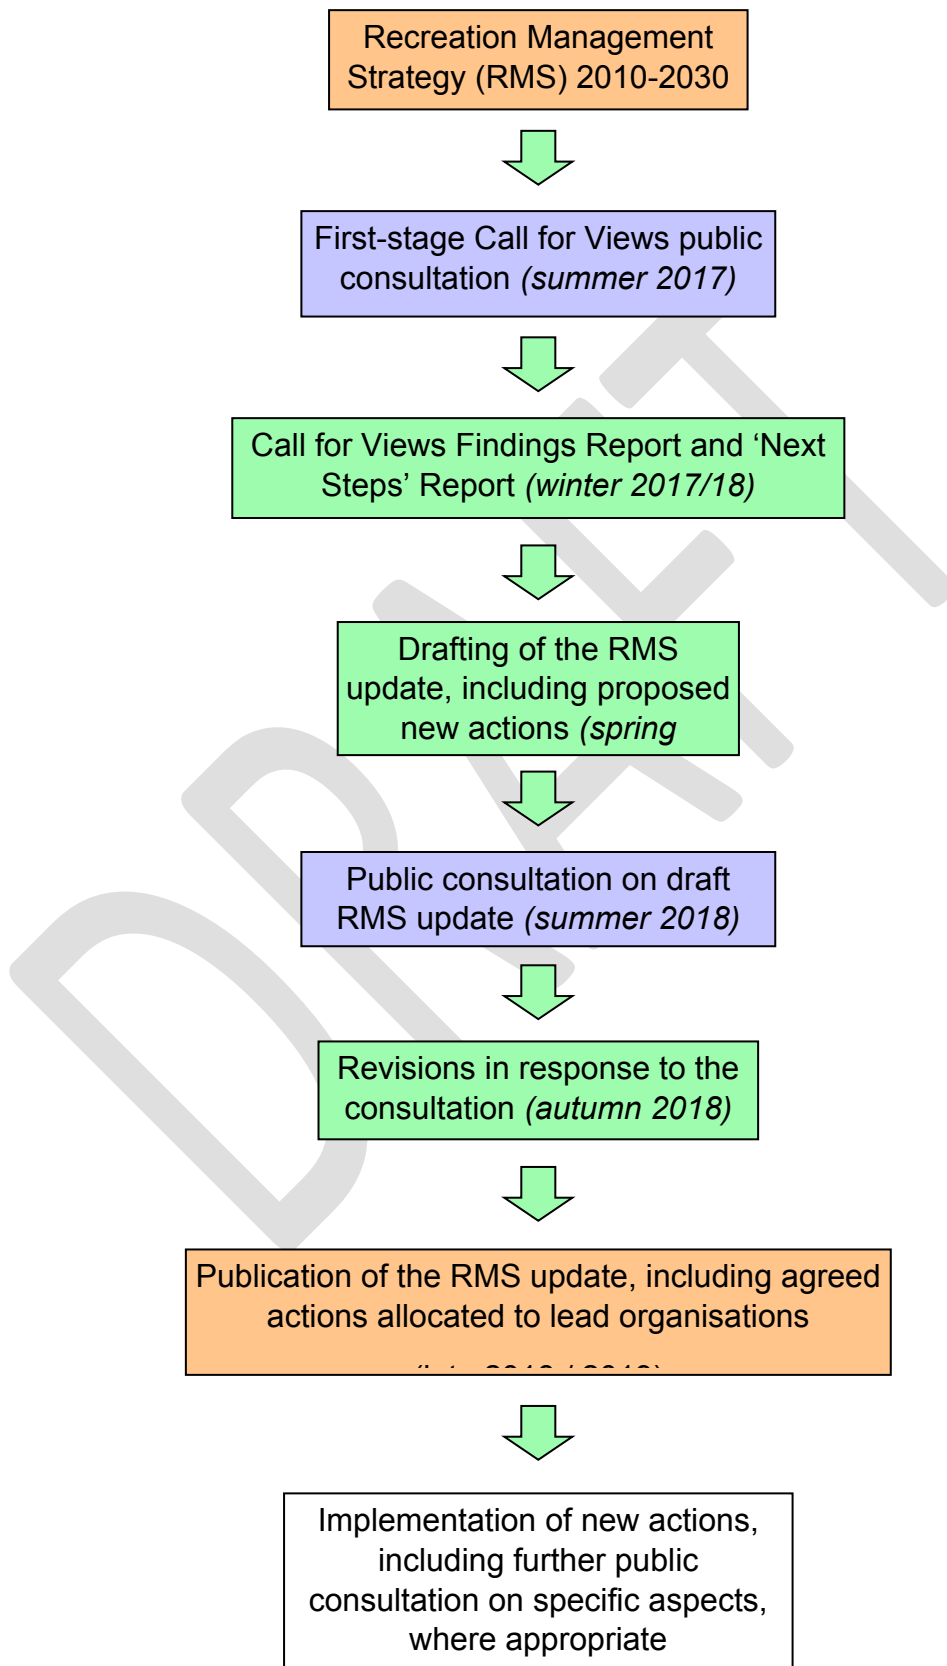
Recreation Management Strategy (RMS) 2010-2030

First-stage Call for Views public consultation *(summer 2017)*

Call for Views Findings Report and ‘Next Steps’ Report *(winter 2017/18)*

Drafting of the RMS update, including proposed new actions *(spring*

Public consultation on draft RMS update *(summer 2018)*

Revisions in response to the consultation *(autumn 2018)*

Publication of the RMS update, including agreed actions allocated to lead organisations

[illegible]

Implementation of new actions, including further public consultation on specific aspects, where appropriate

DRAFT